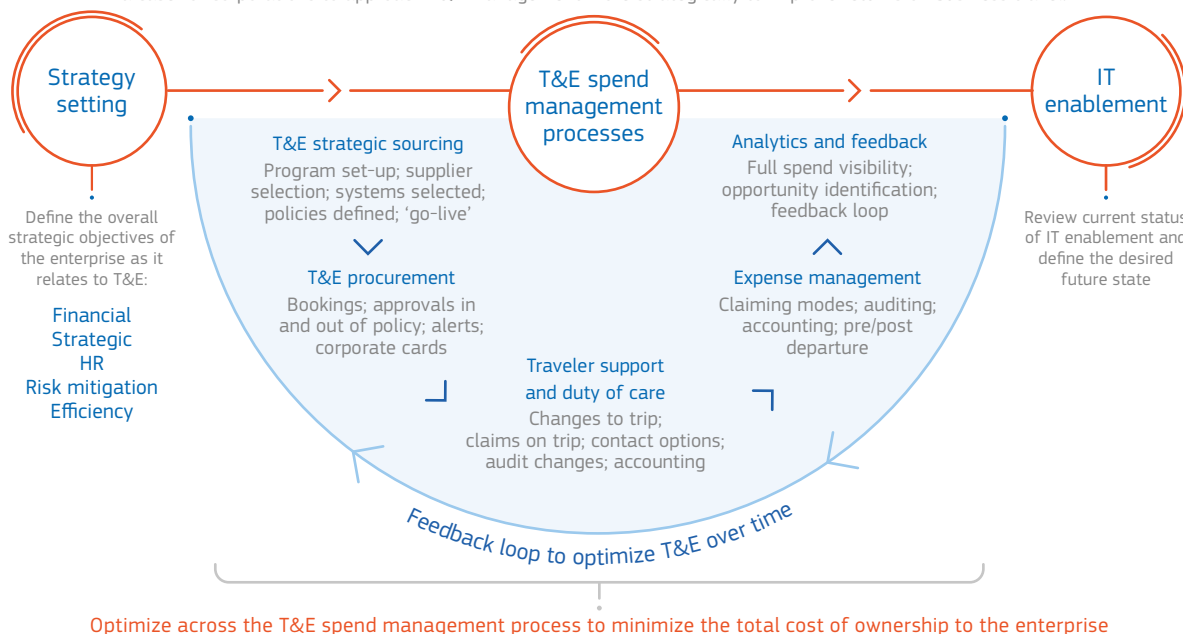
Strategy setting

T&E spend management processes

IT enablement

Define the overall strategic objectives of the enterprise as it relates to T&E:

Financial
Strategic
HR
Risk mitigation
Efficiency

T&E strategic sourcing
Program set-up; supplier selection; systems selected; policies defined; 'go-live'

T&E procurement
Bookings; approvals in and out of policy; alerts; corporate cards

Traveler support and duty of care
Changes to trip; claims on trip; contact options; audit changes; accounting

Expense management
Claiming modes; auditing; accounting; pre/post departure

Analytics and feedback
Full spend visibility; opportunity identification; feedback loop

Review current status of IT enablement and define the desired future state

Feedback loop to optimize T&E over time

Optimize across the T&E spend management process to minimize the total cost of ownership to the enterprise